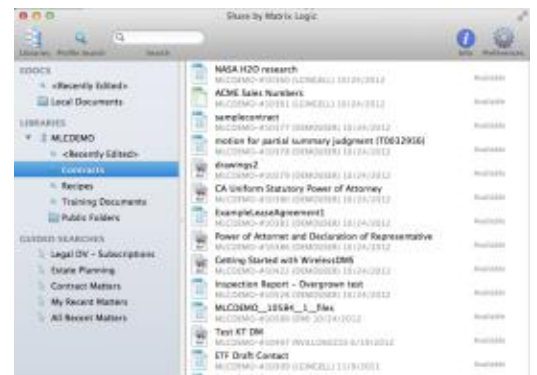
Share by Matrix Logic

Libraries Profile Search Search

Info Preferences

DOCS
<Recently Edited>
Local Documents

LIBRARIES
MLCDEMO
<Recently Edited>
Contracts
Recipes
Training Documents
Public Folders

SAVED SEARCHES
Legal DV - Subscriptions
Estate Planning
Contract Matters
My Recent Matters
All Recent Matters

NASA H2O research
MLCDEMO-#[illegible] 10/24/2012
Available

ACME Sales Numbers
MLCDEMO-#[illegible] 10/24/2012
Available

samplecontract
MLCDEMO-#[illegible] 10/24/2012
Available

motion for partial summary judgment (T0812916)
MLCDEMO-#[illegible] 10/24/2012
Available

drawings2
MLCDEMO-#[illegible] 10/24/2012
Available

CA Uniform Statutory Power of Attorney
MLCDEMO-#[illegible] 10/24/2012
Available

ExampleLeaseAgreement1
MLCDEMO-#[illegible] 10/24/2012
Available

Power of Attorney and Declaration of Representative
MLCDEMO-#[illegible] 10/24/2012
Available

Getting Started with WirelessDMS
MLCDEMO-#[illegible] 10/24/2012
Available

Inspection Report - Overgrown test
MLCDEMO-#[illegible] 10/24/2012
Available

MLCDEMO__10584__1__files
MLCDEMO-#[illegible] 10/24/2012
Available

Test KT DM
MLCDEMO-#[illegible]
Available

ETF Draft Contact
MLCDEMO-#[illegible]
Available